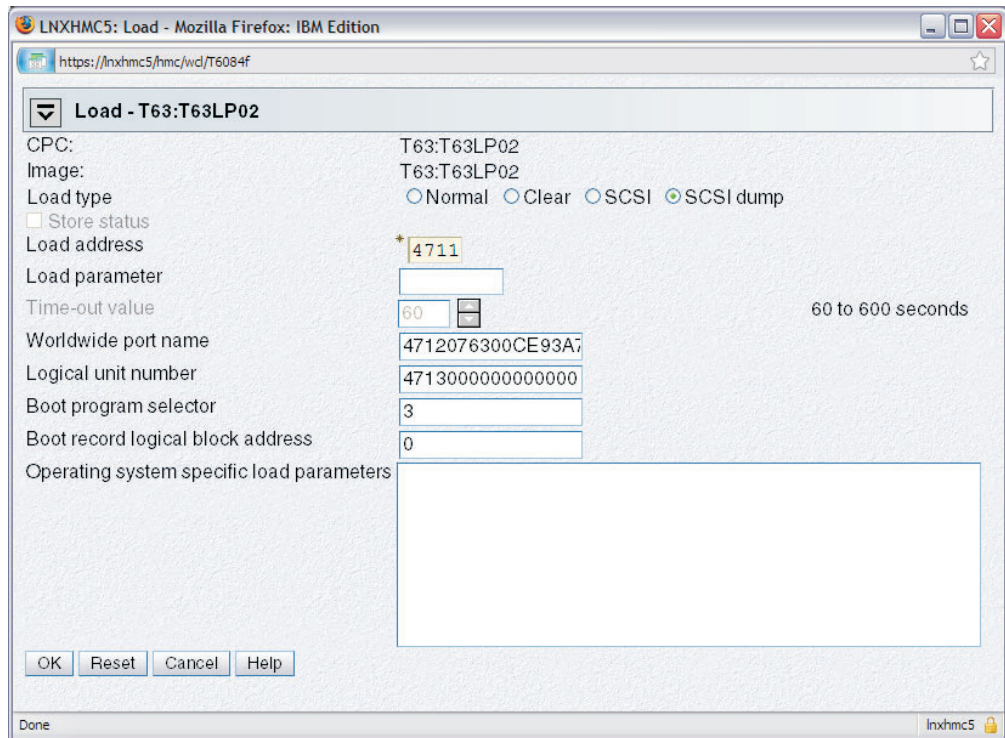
LNXHMC5: Load - Mozilla Firefox: IBM Edition

https://lnxhmc5/hmc/wcl/T6084f

Load - T63:T63LP02

CPC: T63:T63LP02
Image: T63:T63LP02
Load type ○Normal ○Clear ○SCSI ⊙SCSI dump
Store status
Load address * 4711
Load parameter
Time-out value 60 60 to 600 seconds
Worldwide port name 4712076300CE93A7
Logical unit number 4713000000000000
Boot program selector 3
Boot record logical block address 0
Operating system specific load parameters

OK Reset Cancel Help

Done lnxhmc5